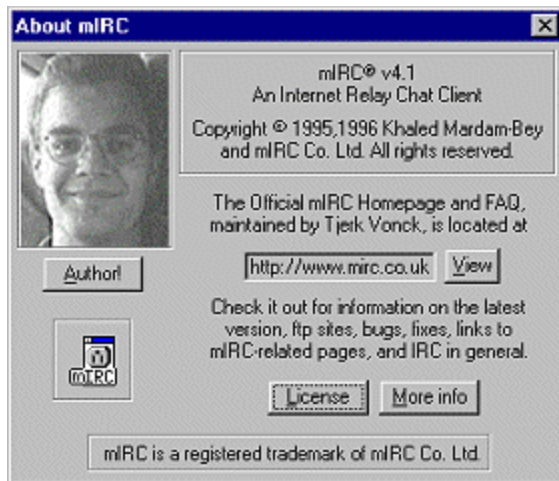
About mIRC

mIRC® v4.1
An Internet Relay Chat Client

Copyright © 1995,1996 Khaled Mardam-Bey and mIRC Co. Ltd. All rights reserved.

The Official mIRC Homepage and FAQ, maintained by Tjerk Vonck, is located at

Author!

http://www.mirc.co.uk

View

Check it out for information on the latest version, ftp sites, bugs, fixes, links to mIRC-related pages, and IRC in general.

mIRC

License

More info

mIRC is a registered trademark of mIRC Co. Ltd.